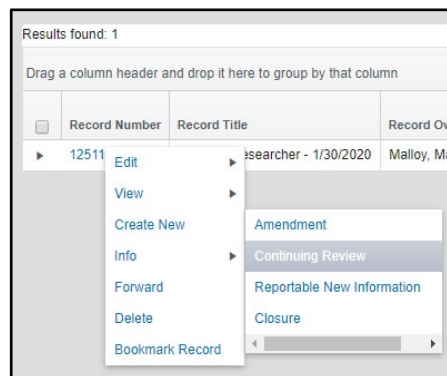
Results found: 1

Drag a column header and drop it here to group by that column

| | Record Number | Record Title | Record Ow |
|---|---|---|---|
| ▸ | 12511 | esearcher - 1/30/2020 | Malloy, Ma |

Edit
View
Create New
Info
Forward
Delete
Bookmark Record

Amendment
Continuing Review
Reportable New Information
Closure